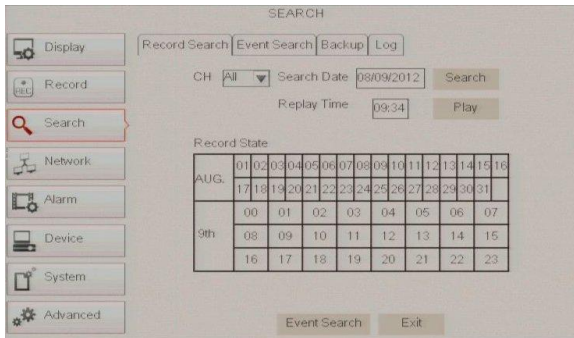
SEARCH

Display

REC Record

Search

Network

Alarm

Device

System

Advanced

Record Search | Event Search | Backup | Log

CH All Search Date 08/09/2012 Search

Replay Time 09:34 Play

Record State

| AUG. | 01 | 02 | 03 | 04 | 05 | 06 | 07 | 08 | 09 | 10 | 11 | 12 | 13 | 14 | 15 | 16 |
|---|---|---|---|---|---|---|---|---|---|---|---|---|---|---|---|---|
| | 17 | 18 | 19 | 20 | 21 | 22 | 23 | 24 | 25 | 26 | 27 | 28 | 29 | 30 | 31 | |

| 9th | 00 | 01 | 02 | 03 | 04 | 05 | 06 | 07 |
|---|---|---|---|---|---|---|---|---|
| | 08 | 09 | 10 | 11 | 12 | 13 | 14 | 15 |
| | 16 | 17 | 18 | 19 | 20 | 21 | 22 | 23 |

Event Search Exit